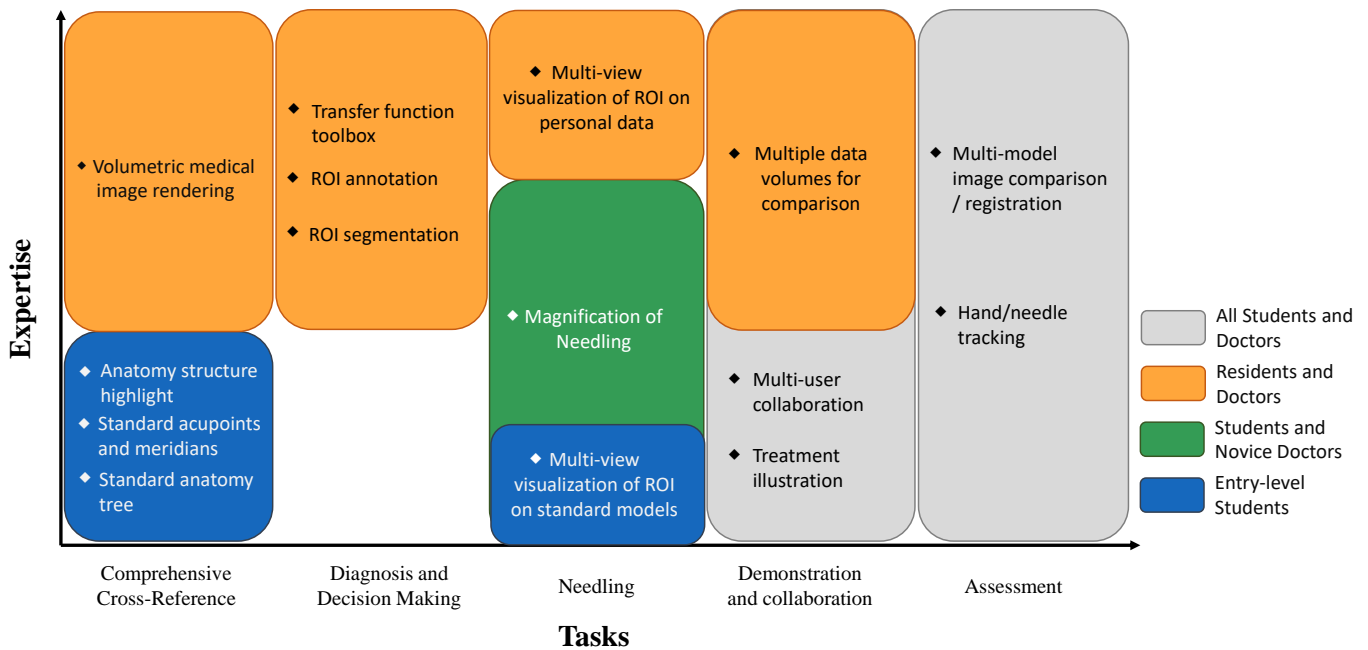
Expertise

Volumetric medical image rendering

Anatomy structure highlight

Standard acupoints and meridians

Standard anatomy tree

Transfer function toolbox

ROI annotation

ROI segmentation

Multi-view visualization of ROI on personal data

Magnification of Needling

Multi-view visualization of ROI on standard models

Multiple data volumes for comparison

Multi-user collaboration

Treatment illustration

Multi-model image comparison / registration

Hand/needle tracking

All Students and Doctors

Residents and Doctors

Students and Novice Doctors

Entry-level Students

Comprehensive Cross-Reference

Diagnosis and Decision Making

Needling

Demonstration and collaboration

Assessment

Tasks